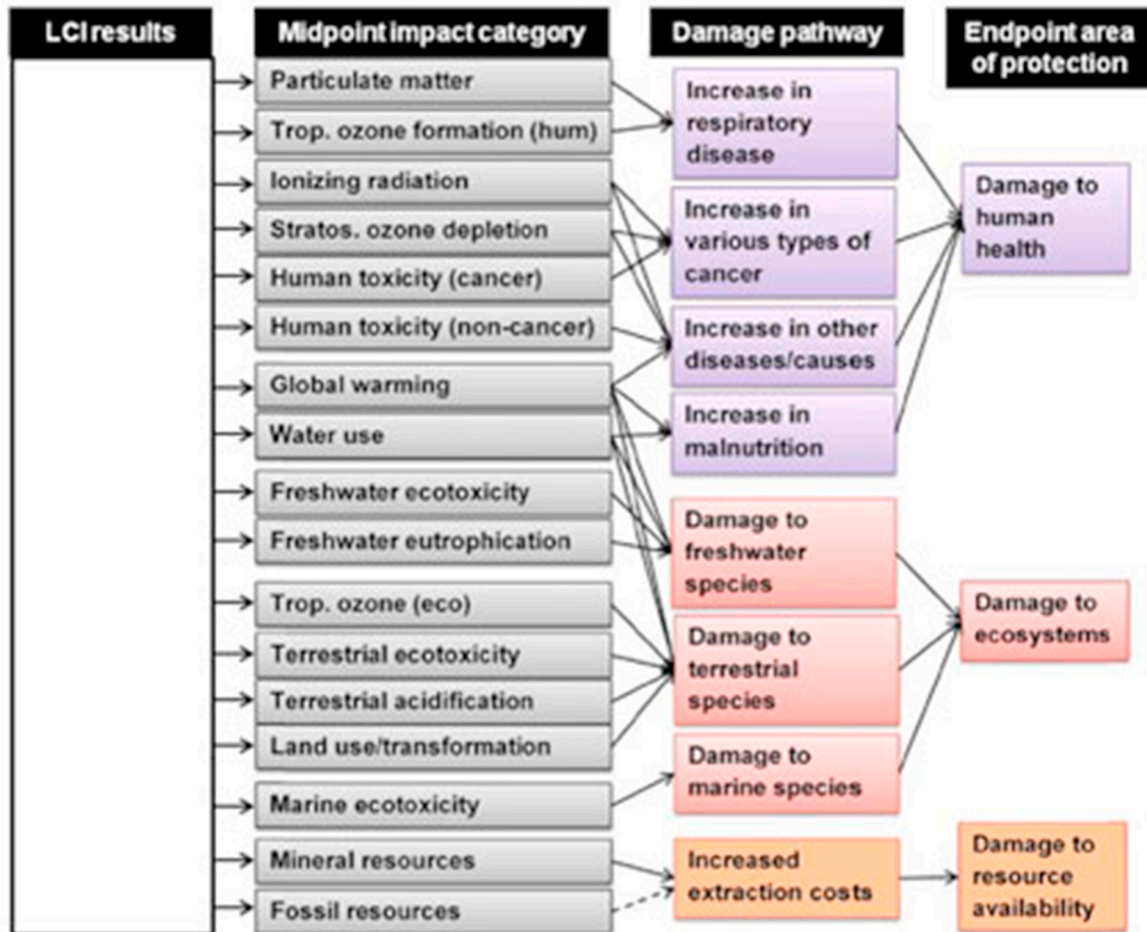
LCI results

Midpoint impact category

Particulate matter
Trop. ozone formation (hum)
Ionizing radiation
Stratos. ozone depletion
Human toxicity (cancer)
Human toxicity (non-cancer)
Global warming
Water use
Freshwater ecotoxicity
Freshwater eutrophication
Trop. ozone (eco)
Terrestrial ecotoxicity
Terrestrial acidification
Land use/transformation
Marine ecotoxicity
Mineral resources
Fossil resources

Damage pathway

Increase in respiratory disease
Increase in various types of cancer
Increase in other diseases/causes
Increase in malnutrition
Damage to freshwater species
Damage to terrestrial species
Damage to marine species
Increased extraction costs

Endpoint area of protection

Damage to human health
Damage to ecosystems
Damage to resource availability